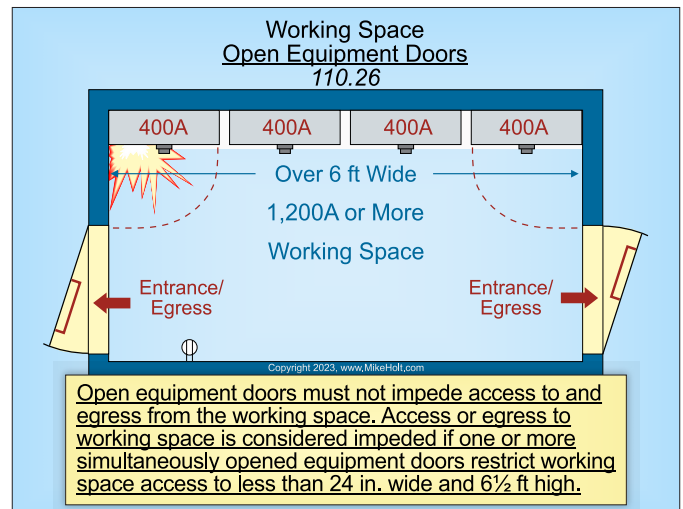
Working Space
Open Equipment Doors
110.26

400A
400A
400A
400A

Over 6 ft Wide
1,200A or More
Working Space

Entrance/ Egress
Entrance/ Egress

Copyright 2023, www.MikeHolt.com

Open equipment doors must not impede access to and egress from the working space. Access or egress to working space is considered impeded if one or more simultaneously opened equipment doors restrict working space access to less than 24 in. wide and 6½ ft high.